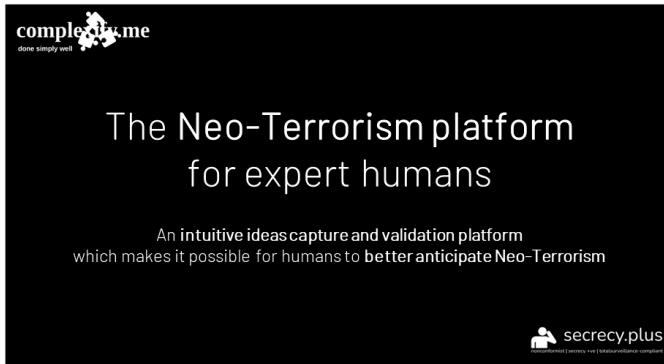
complexity.me
done simply well

The Neo-Terrorism platform for expert humans

An intuitive ideas capture and validation platform which makes it possible for humans to better anticipate Neo-Terrorism

secrecy.plus
nonconformist | secrecy +ve | totalsurveillance-compliant